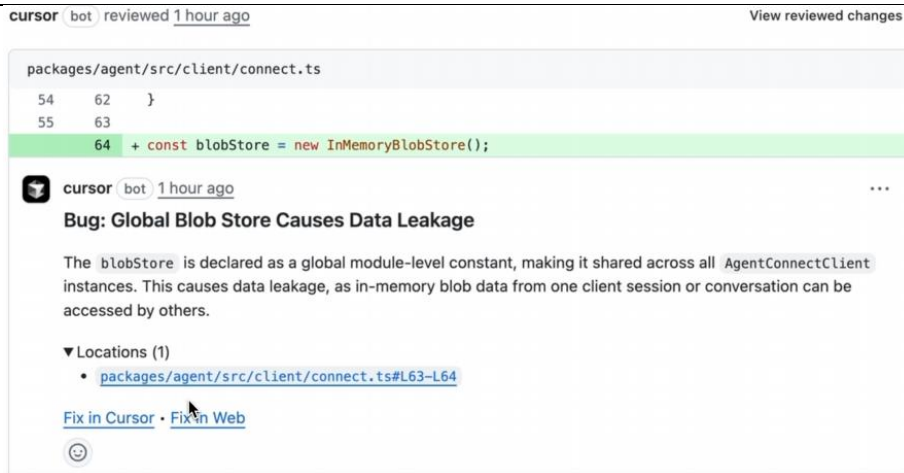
cursor bot reviewed 1 hour ago

View reviewed changes

packages/agent/src/client/connect.ts

54 62 }
55 63
64 + const blobStore = new InMemoryBlobStore();

cursor bot 1 hour ago

...

Bug: Global Blob Store Causes Data Leakage

The blobStore is declared as a global module-level constant, making it shared across all AgentConnectClient instances. This causes data leakage, as in-memory blob data from one client session or conversation can be accessed by others.

▼Locations (1)

• packages/agent/src/client/connect.ts#L63-L64

Fix in Cursor · Fix in Web